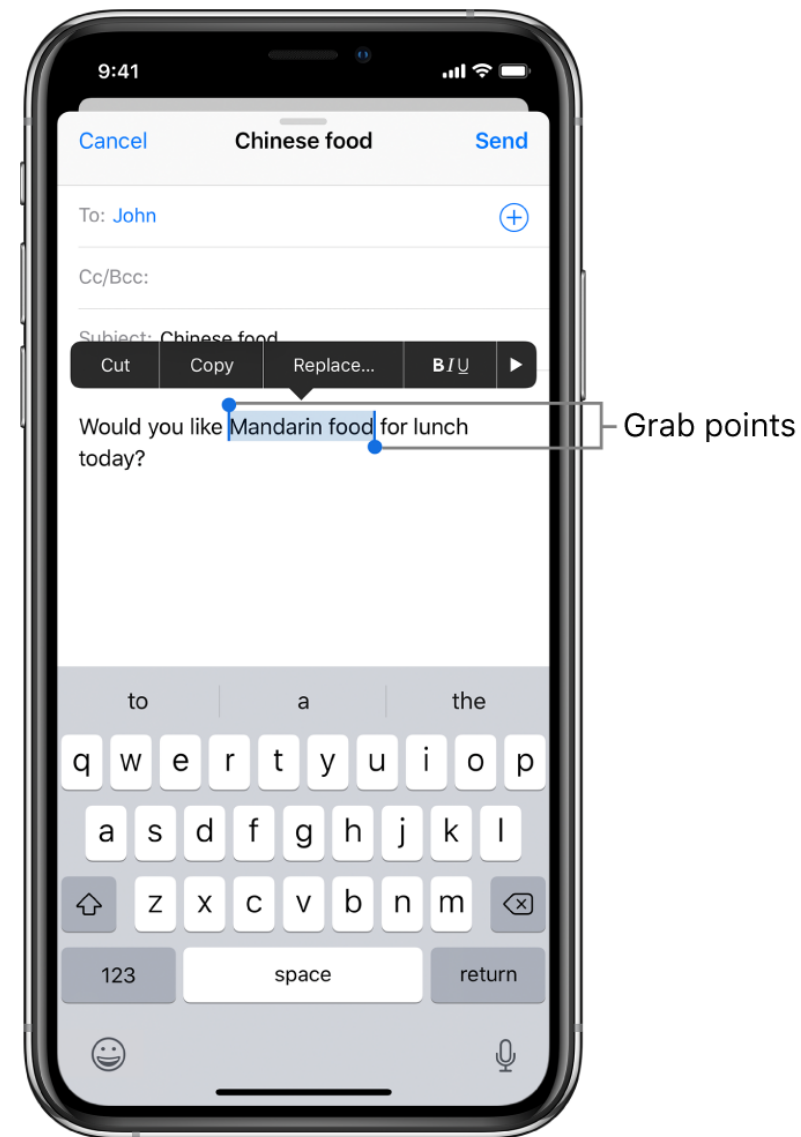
9:41

Cancel Chinese food Send

To: John

Cc/Bcc:

Subject: Chinese food

Cut Copy Replace... B I U

Would you like Mandarin food for lunch today?

Grab points

to a the

q w e r t y u i o p
a s d f g h j k l
z x c v b n m
123 space return